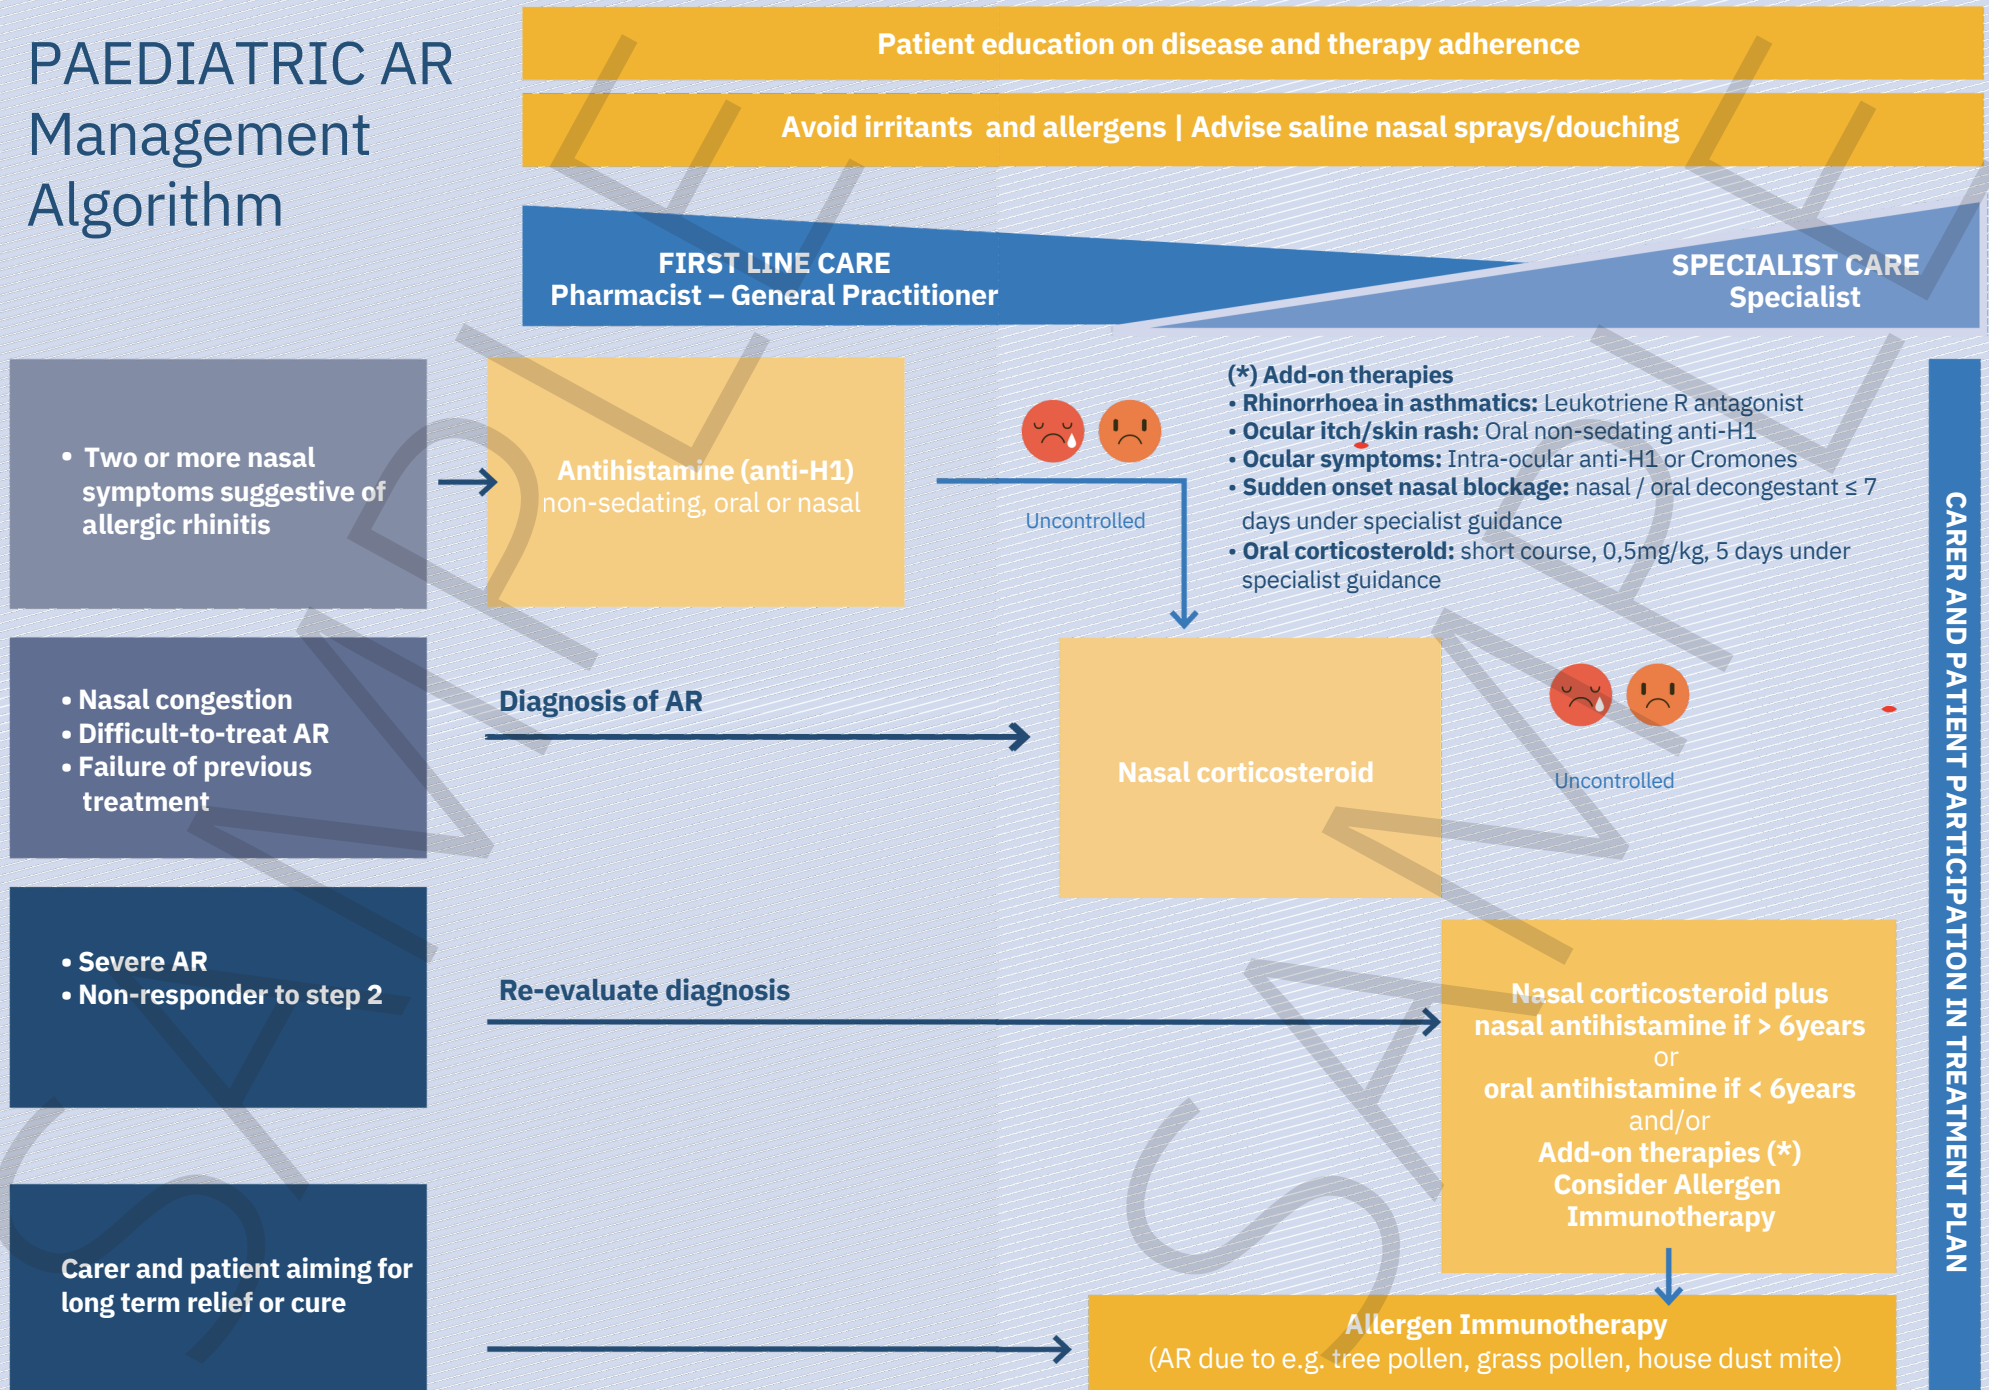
PAEDIATRIC AR Management Algorithm

Patient education on disease and therapy adherence

Avoid irritants and allergens | Advise saline nasal sprays/douching

FIRST LINE CARE
Pharmacist – General Practitioner

SPECIALIST CARE
Specialist

• Two or more nasal symptoms suggestive of allergic rhinitis

Antihistamine (anti-H1)
non-sedating, oral or nasal

Uncontrolled

(*) Add-on therapies
• Rhinorrhoea in asthmatics: Leukotriene R antagonist
• Ocular itch/skin rash: Oral non-sedating anti-H1
• Ocular symptoms: Intra-ocular anti-H1 or Cromones
• Sudden onset nasal blockage: nasal / oral decongestant ≤ 7 days under specialist guidance
• Oral corticosterold: short course, 0,5mg/kg, 5 days under specialist guidance

• Nasal congestion
• Difficult-to-treat AR
• Failure of previous treatment

Diagnosis of AR

Nasal corticosteroid

Uncontrolled

• Severe AR
• Non-responder to step 2

Re-evaluate diagnosis

Nasal corticosteroid plus nasal antihistamine if > 6years
or
oral antihistamine if < 6years
and/or
Add-on therapies (*)
Consider Allergen Immunotherapy

Carer and patient aiming for long term relief or cure

Allergen Immunotherapy
(AR due to e.g. tree pollen, grass pollen, house dust mite)

CARER AND PATIENT PARTICIPATION IN TREATMENT PLAN